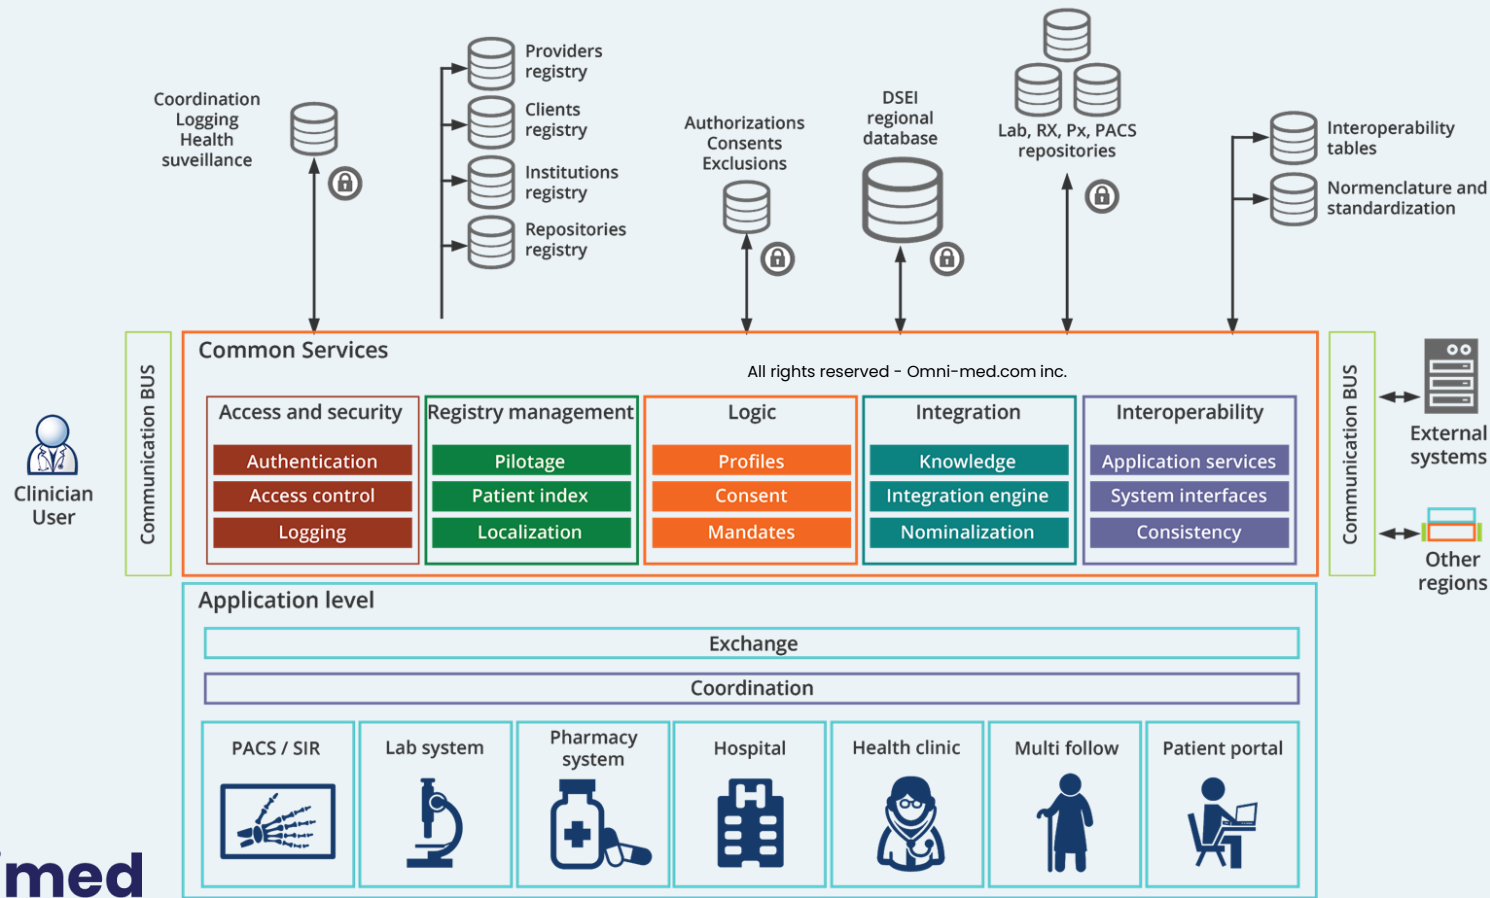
Coordination
Logging
Health
suveillance

Providers registry
Clients registry
Institutions registry
Repositories registry

Authorizations
Consents
Exclusions

DSEI regional database

Lab, RX, Px, PACS repositories

Interoperability tables
Normenclature and standardization

Clinician User

Communication BUS

Common Services

All rights reserved - Omni-med.com inc.

Access and security
Authentication
Access control
Logging

Registry management
Pilotage
Patient index
Localization

Logic
Profiles
Consent
Mandates

Integration
Knowledge
Integration engine
Nominalization

Interoperability
Application services
System interfaces
Consistency

Communication BUS

External systems

Other regions

Application level

Exchange

Coordination

PACS / SIR
Lab system
Pharmacy system
Hospital
Health clinic
Multi follow
Patient portal

med